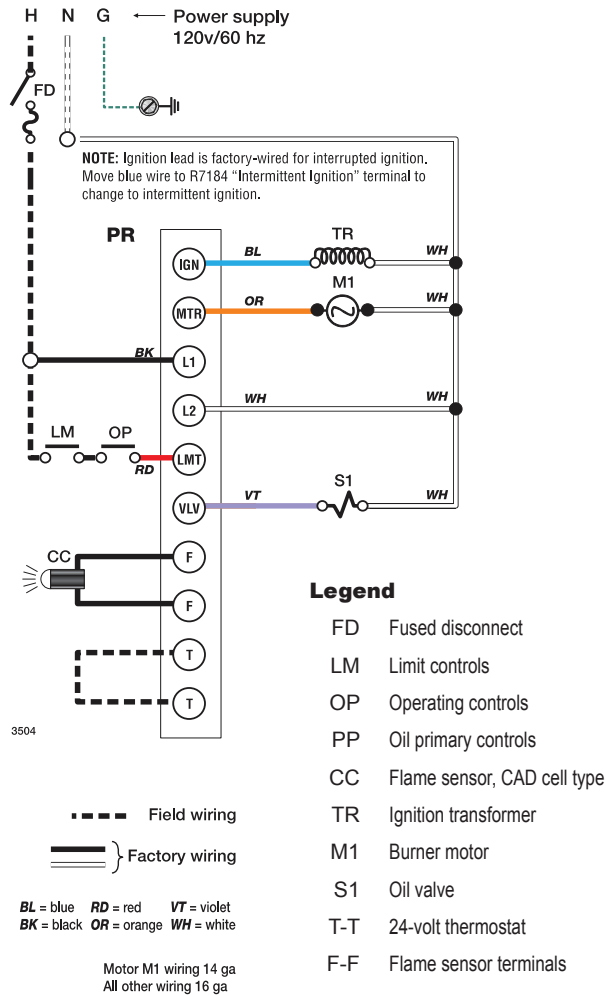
H N G ← Power supply 120v/60 hz

FD

NOTE: Ignition lead is factory-wired for interrupted ignition. Move blue wire to R7184 "Intermittent Ignition" terminal to change to intermittent ignition.

PR

IGN BL TR WH

MTR OR M1 WH

BK L1

L2 WH WH

LM OP

RD LMT

VLV VT S1 WH

CC F

F

T

T

3504

Legend

| | |
|---|---|
| FD | Fused disconnect |
| LM | Limit controls |
| OP | Operating controls |
| PP | Oil primary controls |
| CC | Flame sensor, CAD cell type |
| TR | Ignition transformer |
| M1 | Burner motor |
| S1 | Oil valve |
| T-T | 24-volt thermostat |
| F-F | Flame sensor terminals |

Field wiring

Factory wiring

BL = blue RD = red VT = violet
BK = black OR = orange WH = white

Motor M1 wiring 14 ga
All other wiring 16 ga